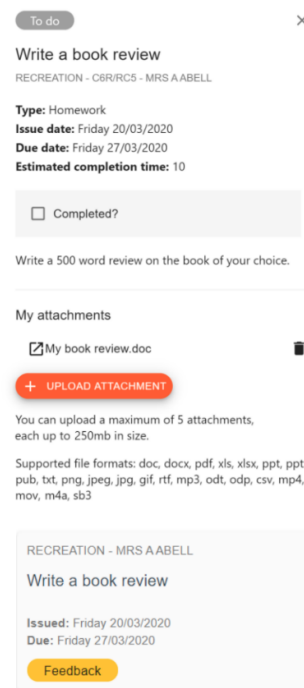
To do

×

Write a book review

RECREATION - C6R/RC5 - MRS A ABELL

**Type:** Homework
**Issue date:** Friday 20/03/2020
**Due date:** Friday 27/03/2020
**Estimated completion time:** 10

☐ Completed?

Write a 500 word review on the book of your choice.

My attachments

My book review.doc

+ UPLOAD ATTACHMENT

You can upload a maximum of 5 attachments, each up to 250mb in size.

Supported file formats: doc, docx, pdf, xls, xlsx, ppt, ppt pub, txt, png, jpeg, jpg, gif, rtf, mp3, odt, odp, csv, mp4, mov, m4a, sb3

RECREATION - MRS A ABELL

Write a book review

**Issued:** Friday 20/03/2020
**Due:** Friday 27/03/2020

Feedback